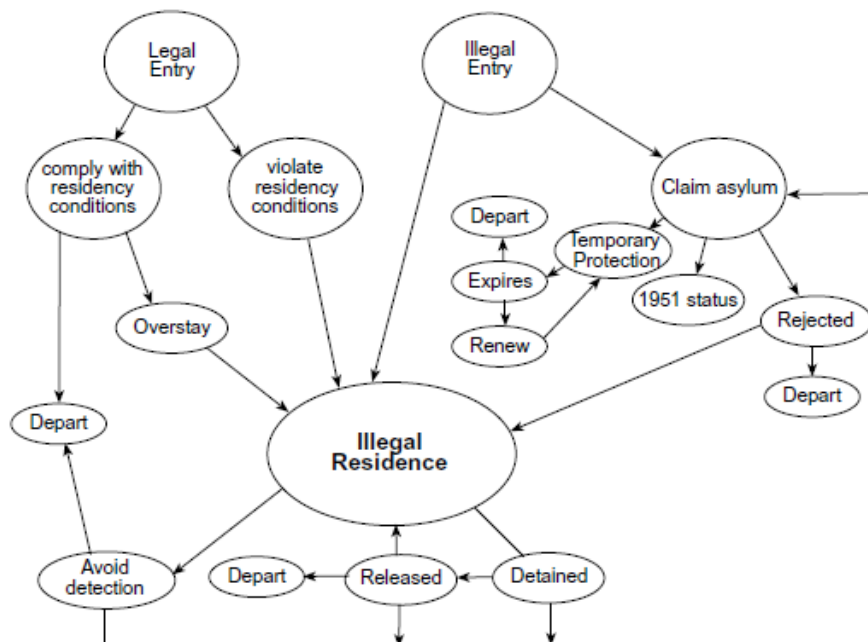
Legal Entry

Illegal Entry

comply with residency conditions

violate residency conditions

Claim asylum

Depart

Temporary Protection

Expires

1951 status

Rejected

Overstay

Renew

Depart

Depart

Illegal Residence

Avoid detection

Depart

Released

Detained